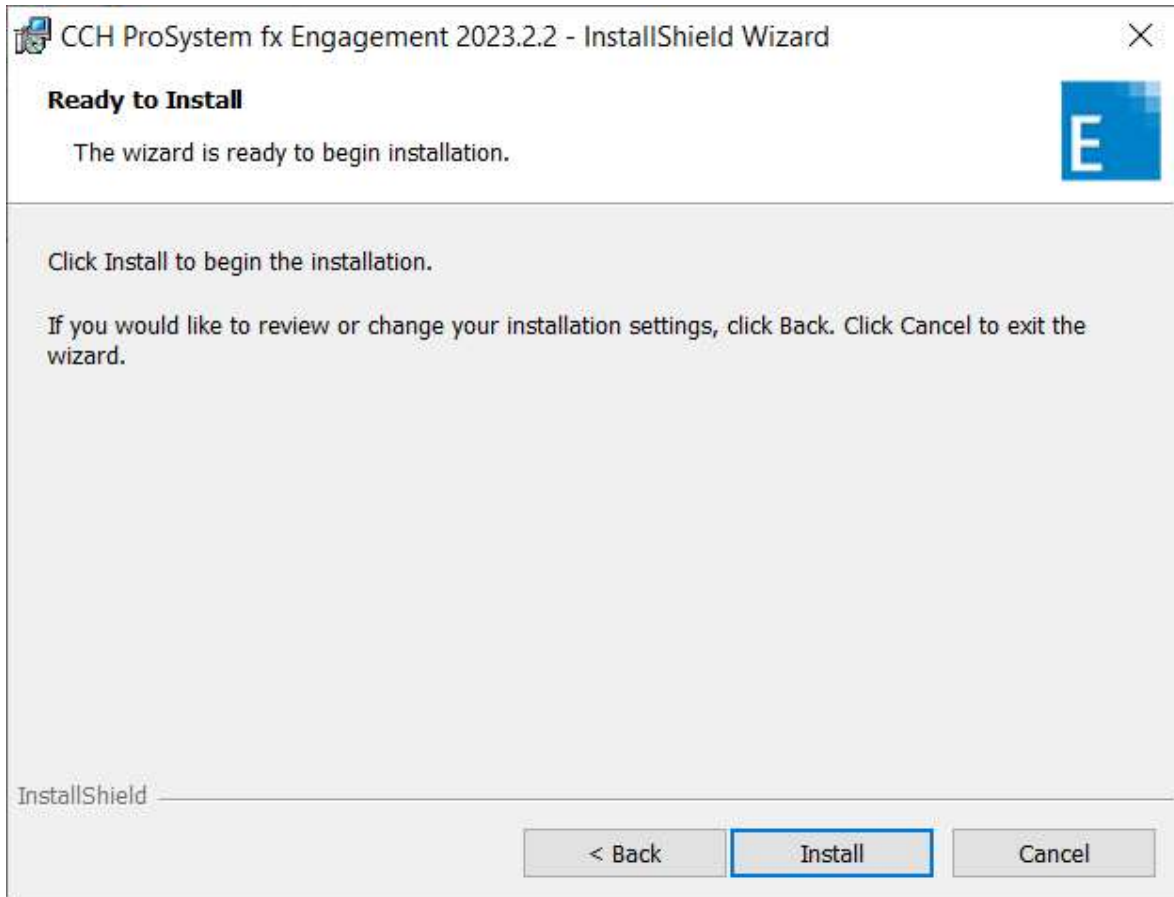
CCH ProSystem fx Engagement 2023.2.2 - InstallShield Wizard
×

Ready to Install

The wizard is ready to begin installation.

E

Click Install to begin the installation.

If you would like to review or change your installation settings, click Back. Click Cancel to exit the wizard.

InstallShield

< Back
Install
Cancel